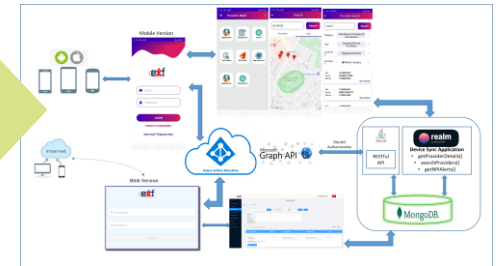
Mobile Version

Web Version

Microsoft Graph API

OAuth2 Authentication

RESTful API

realm

Device Sync Application
• getProviderDetails()
• searchProviders()
• getNPIAlerts()

MongoDB.

Azure Active Directory

Login

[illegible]